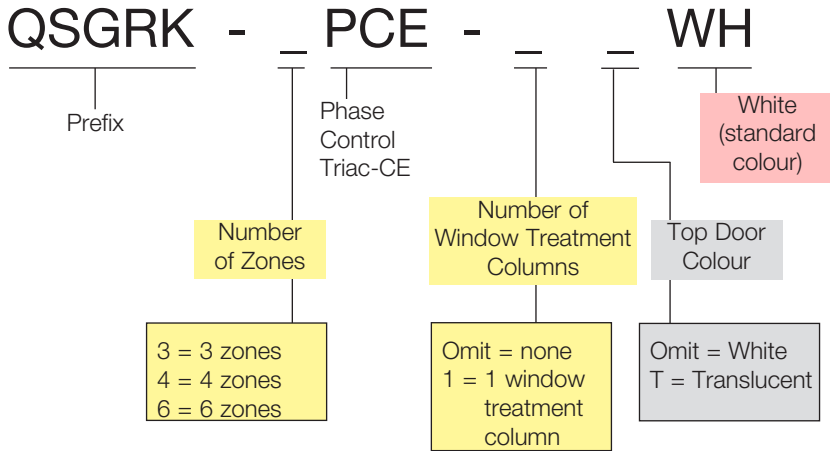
QSGRK - _ PCE - _ _ WH

Prefix

Phase Control Triac-CE

White (standard colour)

Number of Zones

Number of Window Treatment Columns

Top Door Colour

3 = 3 zones
4 = 4 zones
6 = 6 zones

Omit = none
1 = 1 window treatment column

Omit = White
T = Translucent